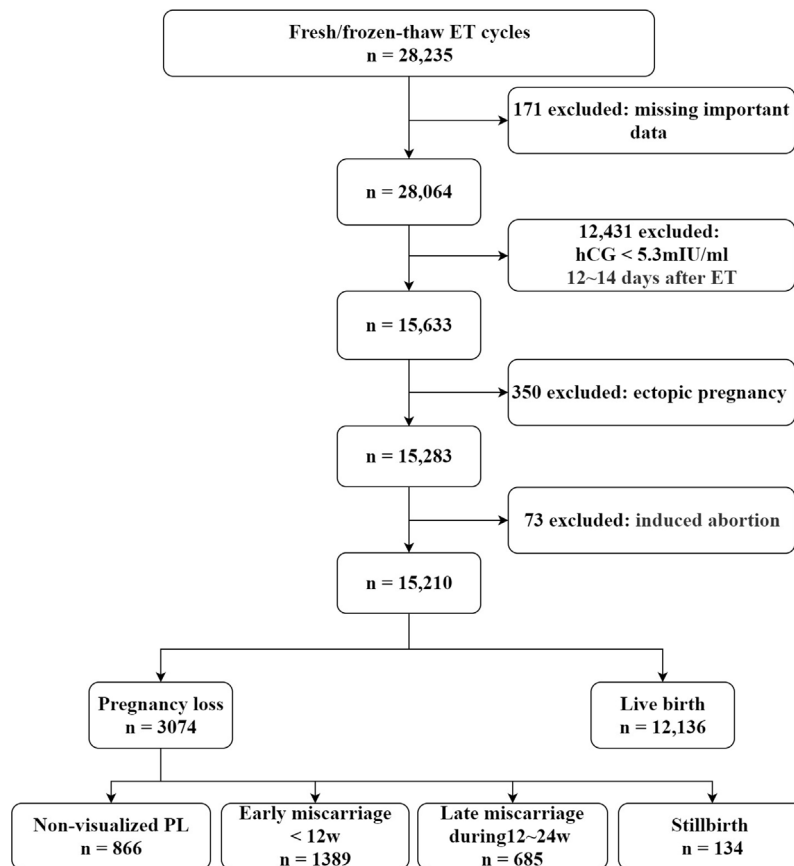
Fresh/frozen-thaw ET cycles
n = 28,235

171 excluded: missing important data

n = 28,064

12,431 excluded:
hCG < 5.3mIU/ml
12~14 days after ET

n = 15,633

350 excluded: ectopic pregnancy

n = 15,283

73 excluded: induced abortion

n = 15,210

Pregnancy loss
n = 3074

Live birth
n = 12,136

Non-visualized PL
n = 866

Early miscarriage
< 12w
n = 1389

Late miscarriage
during12~24w
n = 685

Stillbirth
n = 134